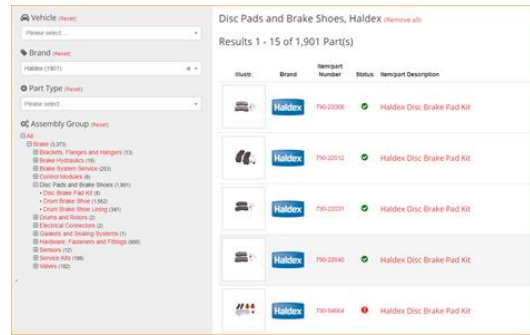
Vehicle (Reset)

Please select...

Brand (Reset)

Haldex (1,901)

Part Type (Reset)

Please select...

Assembly Group (Reset)

All
Brake (3,373)
Brackets, Flanges and Hangers (13)
Brake Hydraulics (16)
Brake System Service (253)
Control Modules (6)
Disc Pads and Brake Shoes (1,901)
• Disc Brake Pad Kit (8)
• Drum Brake Shoe (1,552)
• Drum Brake Shoe Lining (341)
Drums and Rotors (2)
Electrical Connectors (2)
Gaskets and Sealing Systems (1)
Hardware, Fasteners and Fittings (666)
Sensors (12)
Service Kits (166)
Valves (182)

Disc Pads and Brake Shoes, Haldex (Remove all)

Results 1 - 15 of 1,901 Part(s)

| Illustr. | Brand | Item/part Number | Status | Item/part Description |
|---|---|---|---|---|
| | Haldex | 790-22009 | | Haldex Disc Brake Pad Kit |
| | Haldex | 790-22012 | | Haldex Disc Brake Pad Kit |
| | Haldex | 790-22031 | | Haldex Disc Brake Pad Kit |
| | Haldex | 790-22040 | | Haldex Disc Brake Pad Kit |
| | Haldex | 790-94664 | | Haldex Disc Brake Pad Kit |